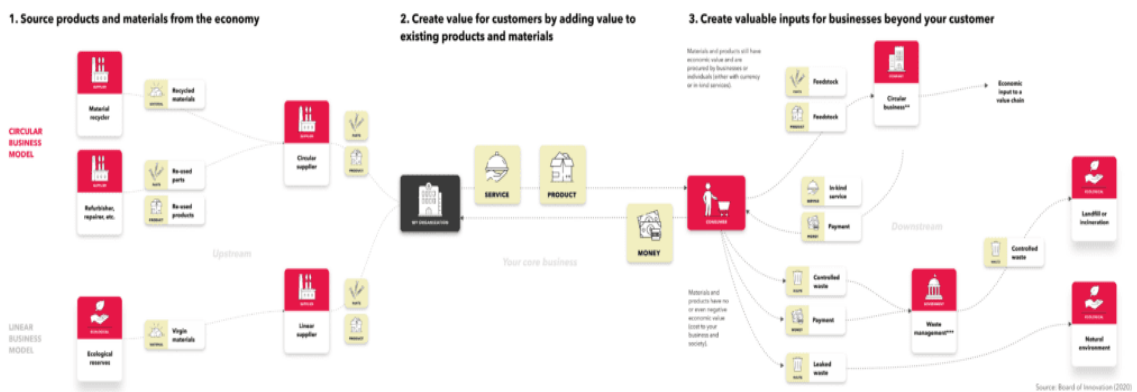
1. Source products and materials from the economy

2. Create value for customers by adding value to existing products and materials

3. Create valuable inputs for businesses beyond your customer

CIRCULAR BUSINESS MODEL

LINEAR BUSINESS MODEL

SUPPLIER
Material recycler

MATERIAL
Recycled materials

SUPPLIER
Refurbisher, repairer, etc.

PARTS
Re-used parts

PRODUCT
Re-used products

SUPPLIER
Circular supplier

PARTS

PRODUCT

Upstream

ECOLOGICAL
Ecological reserves

MATERIAL
Virgin materials

SUPPLIER
Linear supplier

PARTS

PRODUCT

MY ORGANISATION

SERVICE

PRODUCT

MONEY

Your core business

CONSUMER

Materials and products still have economic value and are procured by businesses or individuals (either with currency or in kind services).

WASTE
Feedstock

PRODUCT
Feedstock

COMPANY
Circular business**

Economic input to a value chain

SERVICE
In-kind service

MONEY
Payment

Downstream

Materials and products have no or even negative economic value (cost to your business and society).

WASTE
Controlled waste

MONEY
Payment

WASTE
Leaked waste

GOVERNMENT
Waste management***

WASTE
Controlled waste

ECOLOGICAL
Landfill or incineration

ECOLOGICAL
Natural environment

Source: Board of Innovation (2020)